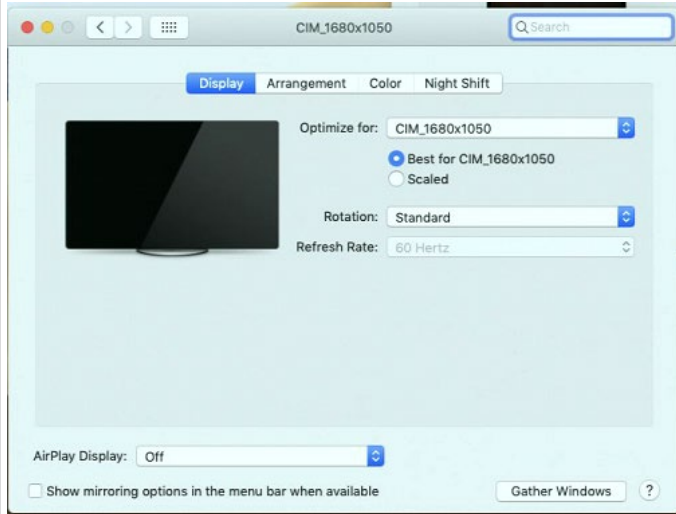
CIM_1680x1050

Search

Display Arrangement Color Night Shift

Optimize for: CIM_1680x1050

Best for CIM_1680x1050

Scaled

Rotation: Standard

Refresh Rate: 60 Hertz

AirPlay Display: Off

Show mirroring options in the menu bar when available

Gather Windows

?